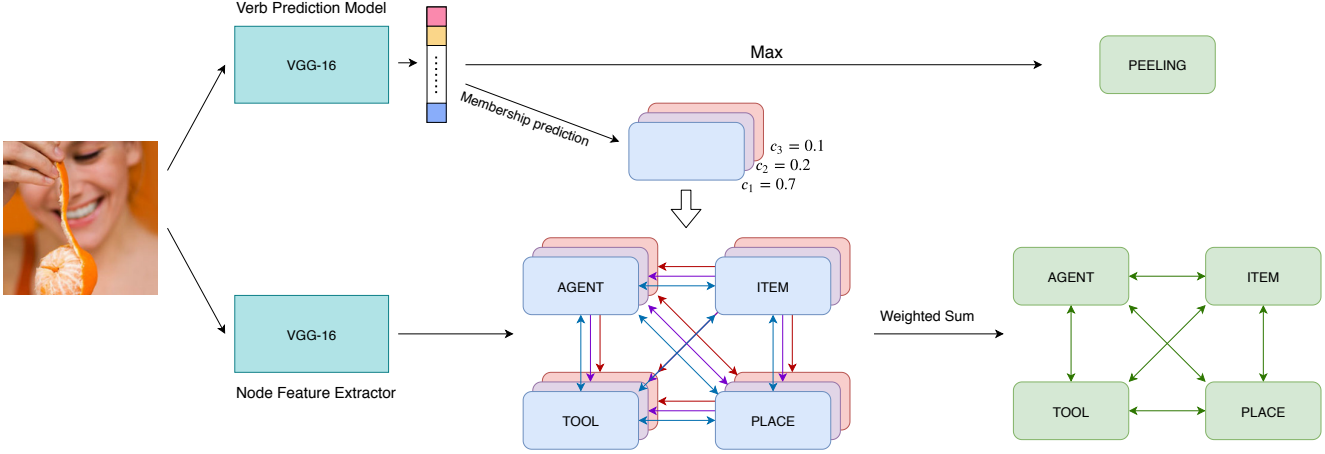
Verb Prediction Model

VGG-16

Max

PEELING

Membership prediction

$c_3 = 0.1$
$c_2 = 0.2$
$c_1 = 0.7$

AGENT

ITEM

TOOL

PLACE

Weighted Sum

AGENT

ITEM

TOOL

PLACE

VGG-16

Node Feature Extractor